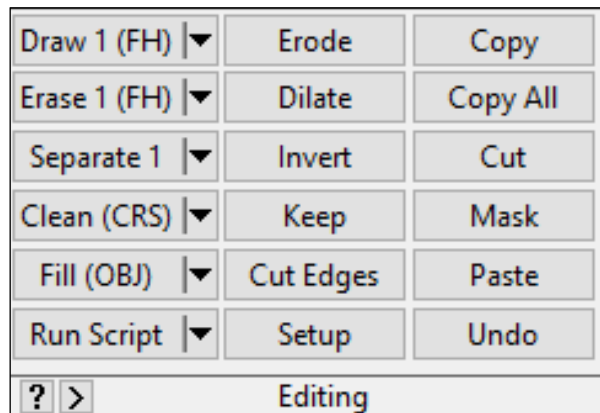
| Draw 1 (FH) | Erode | Copy |
|---|---|---|
| Erase 1 (FH) | Dilate | Copy All |
| Separate 1 | Invert | Cut |
| Clean (CRS) | Keep | Mask |
| Fill (OBJ) | Cut Edges | Paste |
| Run Script | Setup | Undo |

? >
Editing